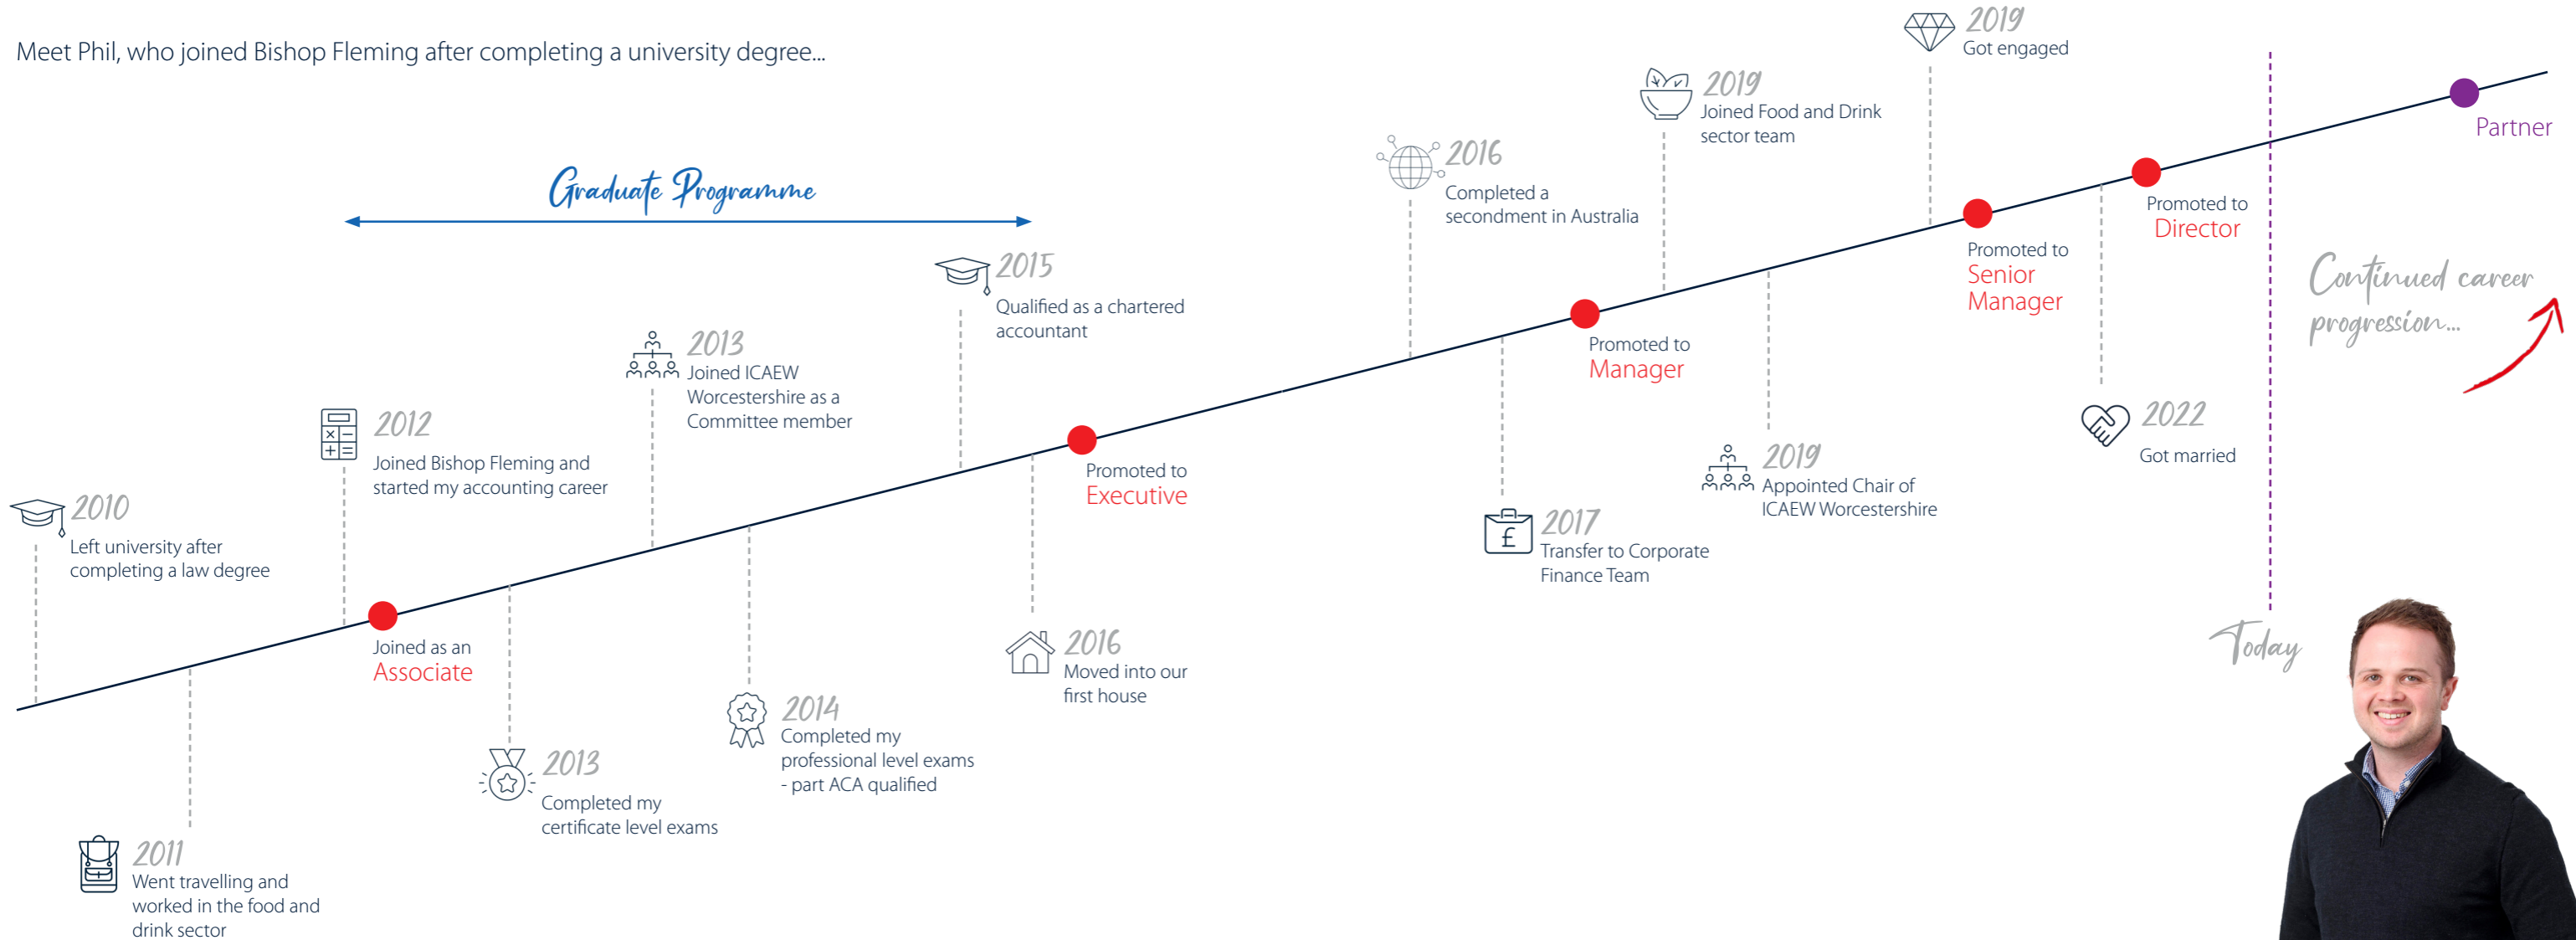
Meet Phil, who joined Bishop Fleming after completing a university degree...

Graduate Programme

2010
Left university after completing a law degree

2011
Went travelling and worked in the food and drink sector

2012
Joined Bishop Fleming and started my accounting career

Joined as an
Associate

2013
Completed my certificate level exams

2013
Joined ICAEW Worcestershire as a Committee member

2014
Completed my professional level exams - part ACA qualified

2015
Qualified as a chartered accountant

Promoted to
Executive

2016
Moved into our first house

2016
Completed a secondment in Australia

2017
Transfer to Corporate Finance Team

Promoted to
Manager

2019
Joined Food and Drink sector team

2019
Appointed Chair of ICAEW Worcestershire

2019
Got engaged

Promoted to
Senior Manager

2022
Got married

Promoted to
Director

Today

Partner

Continued career progression...